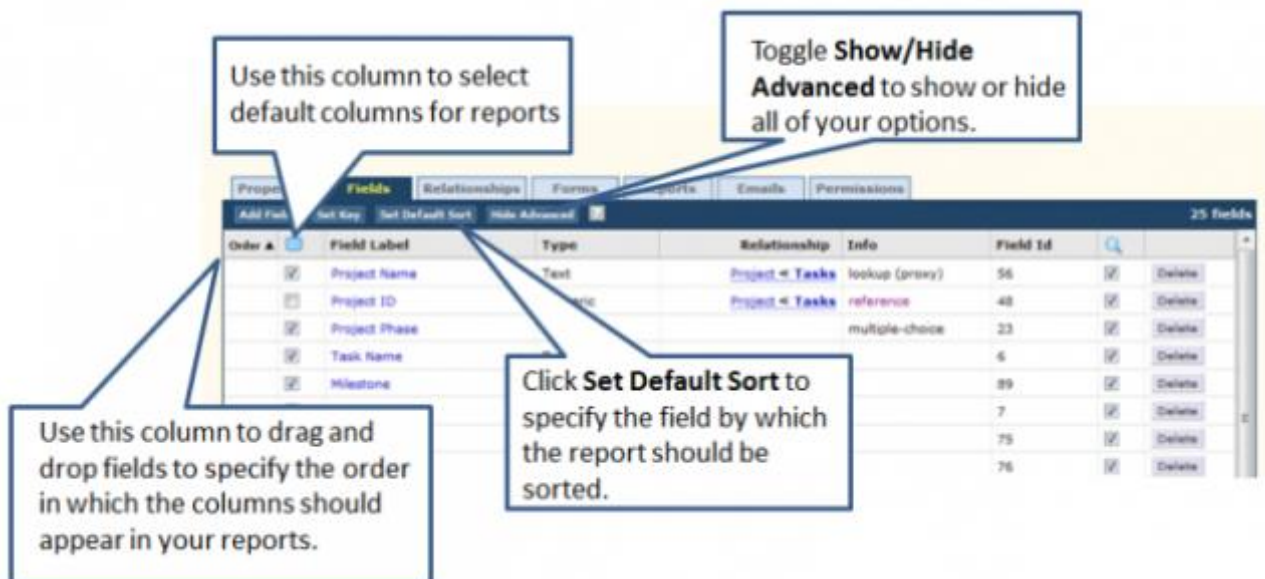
Use this column to select default columns for reports

Toggle **Show/Hide Advanced** to show or hide all of your options.

Prope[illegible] Fields Relationships Forms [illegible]ports Emails Permissions

Add Fie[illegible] Set Key Set Default Sort Hide Advanced

25 fields

| Order ▲ | | Field Label | Type | Relationship | Info | Field Id | | |
|---|---|---|---|---|---|---|---|---|
| | ☑ | Project Name | Text | Project ⇐ Tasks | lookup (proxy) | 56 | ☑ | Delete |
| | ☐ | Project ID | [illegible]ric | Project ⇐ Tasks | reference | 48 | ☑ | Delete |
| | ☑ | Project Phase | | | multiple-choice | 23 | ☑ | Delete |
| | ☑ | Task Name | | | | 6 | ☑ | Delete |
| | ☑ | Milestone | | | | 89 | ☑ | Delete |
| | | | | | | 7 | ☑ | Delete |
| | | | | | | 75 | ☑ | Delete |
| | | | | | | 76 | ☑ | Delete |

Click **Set Default Sort** to specify the field by which the report should be sorted.

Use this column to drag and drop fields to specify the order in which the columns should appear in your reports.